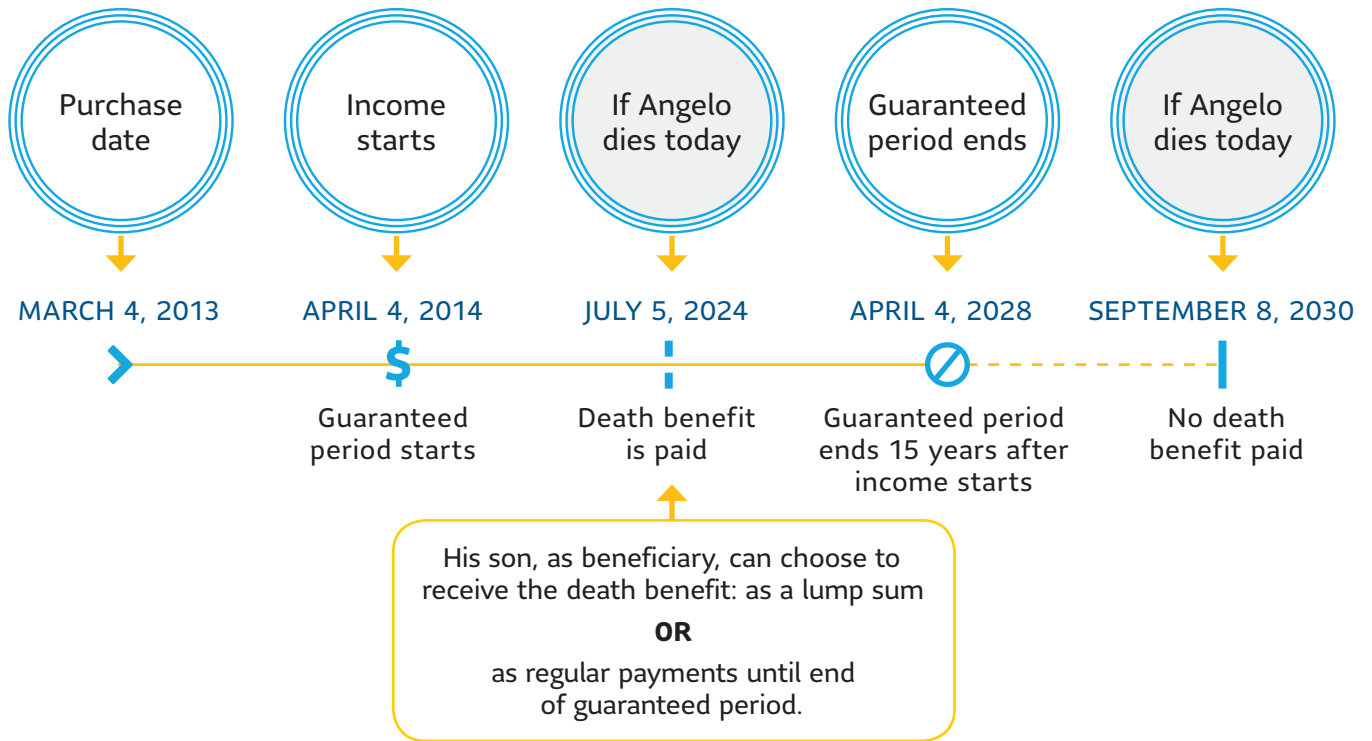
Purchase date

Income starts

If Angelo dies today

Guaranteed period ends

If Angelo dies today

MARCH 4, 2013

APRIL 4, 2014

JULY 5, 2024

APRIL 4, 2028

SEPTEMBER 8, 2030

$

Guaranteed period starts

Death benefit is paid

Guaranteed period ends 15 years after income starts

No death benefit paid

His son, as beneficiary, can choose to receive the death benefit: as a lump sum

OR

as regular payments until end of guaranteed period.